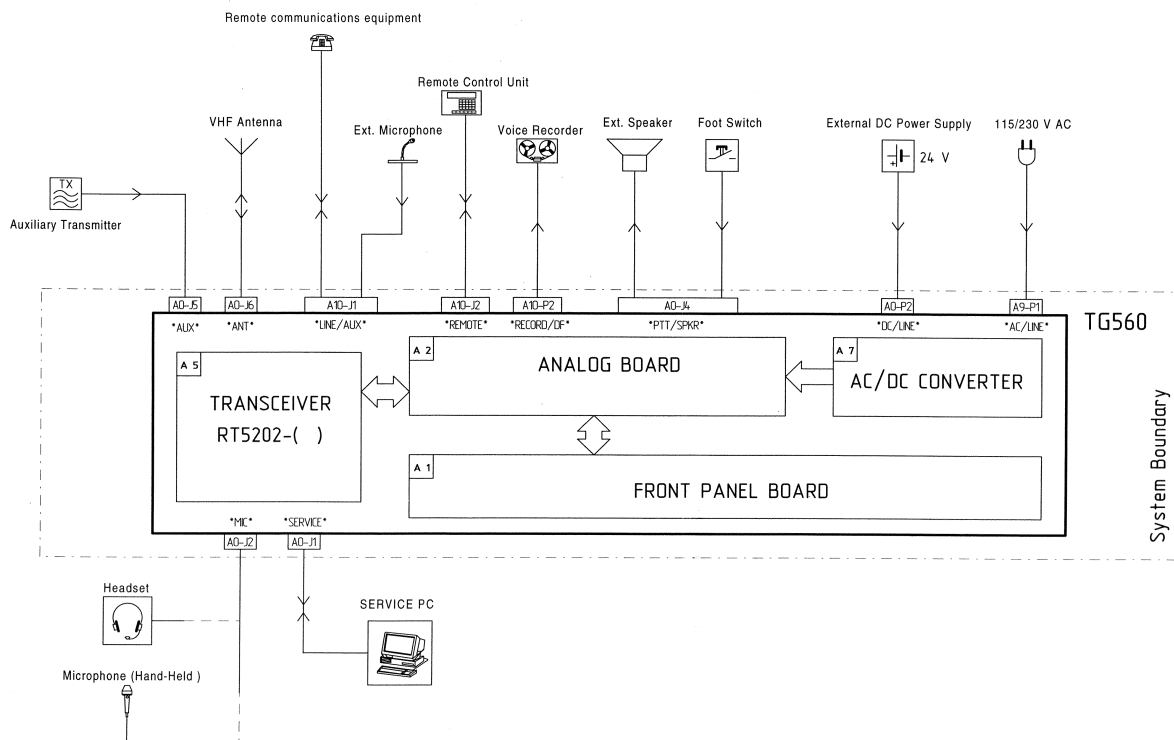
Remote communications equipment

Remote Control Unit

VHF Antenna

Ext. Microphone

Voice Recorder

Ext. Speaker

Foot Switch

External DC Power Supply

115/230 V AC

24 V

TX

Auxiliary Transmitter

A0-J5
A0-J6
A10-J1
A10-J2
A10-P2
A0-J4
A0-P2
A9-P1

*AUX*
*ANT*
*LINE/AUX*
*REMOTE*
*RECORD/DF*
*PTT/SPKR*
*DC/LINE*
*AC/LINE*

TG560

A 5
TRANSCEIVER
RT5202-( )

A 2
ANALOG BOARD

A 7
AC/DC CONVERTER

A 1
FRONT PANEL BOARD

System Boundary

*MIC*
*SERVICE*
A0-J2
A0-J1

Headset

SERVICE PC

Microphone (Hand-Held )